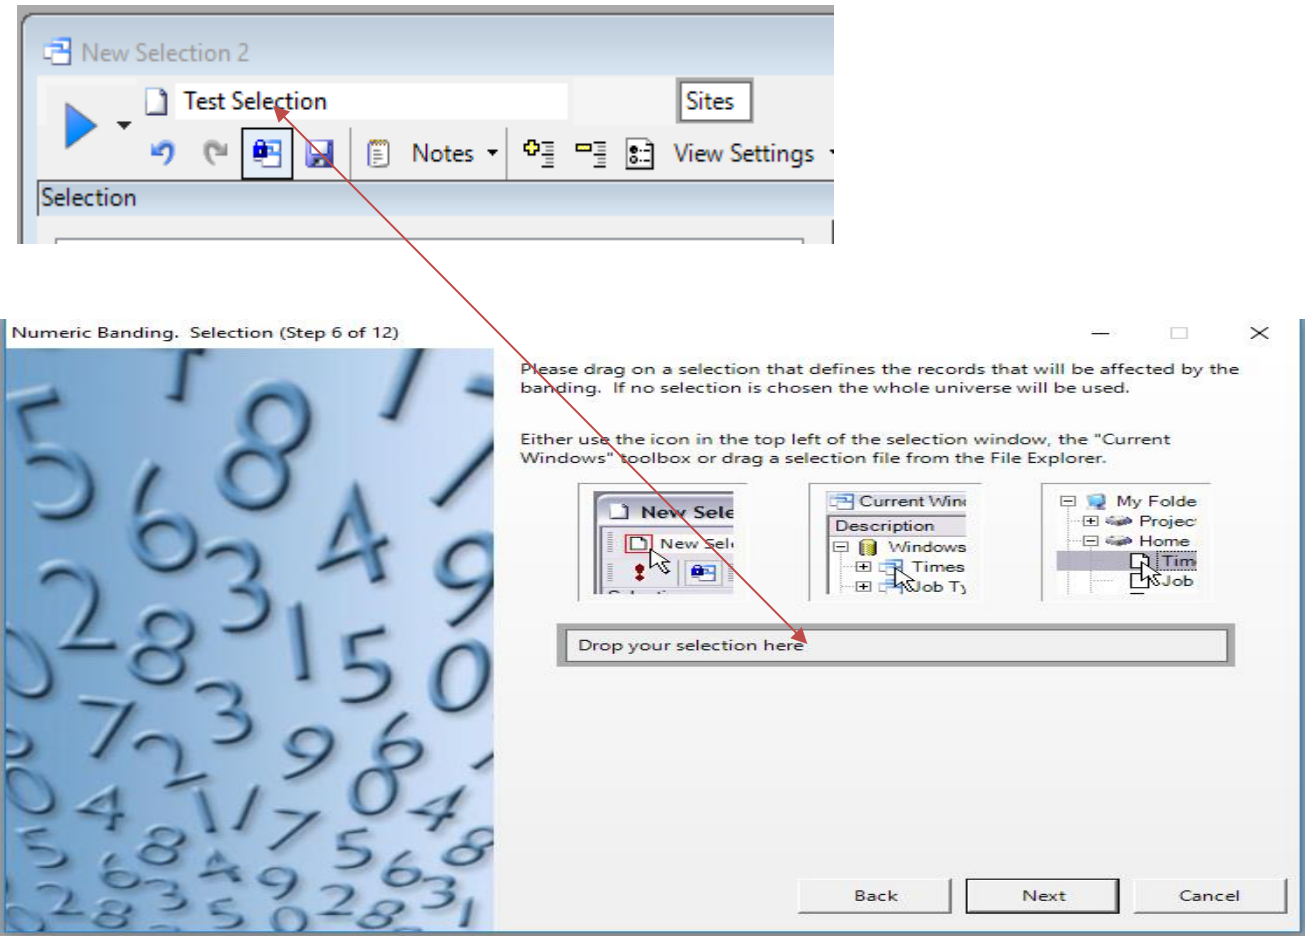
New Selection 2

Test Selection

Sites

Notes

View Settings

Selection

Numeric Banding. Selection (Step 6 of 12)

Please drag on a selection that defines the records that will be affected by the banding. If no selection is chosen the whole universe will be used.

Either use the icon in the top left of the selection window, the "Current Windows" toolbox or drag a selection file from the File Explorer.

New Sele

New Sele

Current Win

Description

Windows

Times

Job Ty

My Folde

Projec

Home

Tim

Job

Drop your selection here

Back

Next

Cancel